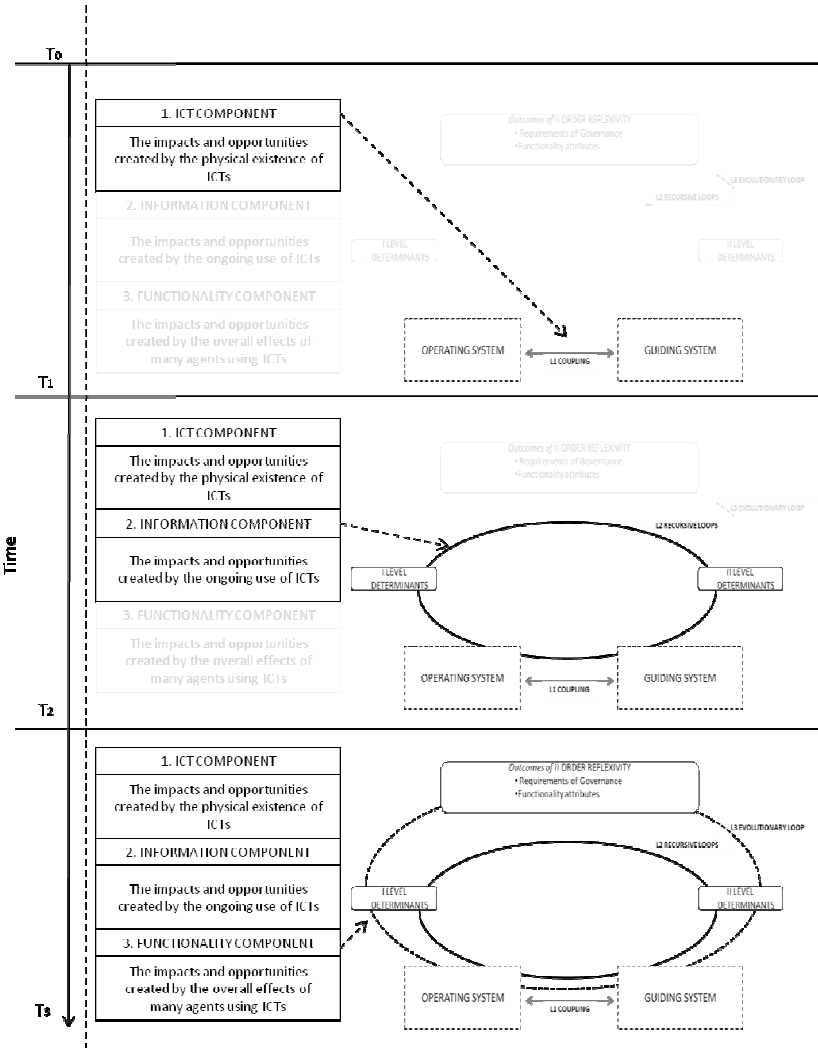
T0

1. ICT COMPONENT

The impacts and opportunities created by the physical existence of ICTs

2. INFORMATION COMPONENT

The impacts and opportunities created by the ongoing use of ICTs

3. FUNCTIONALITY COMPONENT

The impacts and opportunities created by the overall effects of many agents using ICTs

Outcomes of II ORDER REFLEXIVITY
• Requirements of Governance
• Functionality attributes

L3 EVOLUTIONARY LOOP

L2 RECURSIVE LOOPS

I LEVEL DETERMINANTS

II LEVEL DETERMINANTS

OPERATING SYSTEM

L1 COUPLING

GUIDING SYSTEM

T1

Time

1. ICT COMPONENT

The impacts and opportunities created by the physical existence of ICTs

2. INFORMATION COMPONENT

The impacts and opportunities created by the ongoing use of ICTs

3. FUNCTIONALITY COMPONENT

The impacts and opportunities created by the overall effects of many agents using ICTs

Outcomes of II ORDER REFLEXIVITY
• Requirements of Governance
• Functionality attributes

L3 EVOLUTIONARY LOOP

L2 RECURSIVE LOOPS

I LEVEL DETERMINANTS

II LEVEL DETERMINANTS

OPERATING SYSTEM

L1 COUPLING

GUIDING SYSTEM

T2

1. ICT COMPONENT

The impacts and opportunities created by the physical existence of ICTs

2. INFORMATION COMPONENT

The impacts and opportunities created by the ongoing use of ICTs

3. FUNCTIONALITY COMPONENT

The impacts and opportunities created by the overall effects of many agents using ICTs

Outcomes of II ORDER REFLEXIVITY
• Requirements of Governance
• Functionality attributes

L3 EVOLUTIONARY LOOP

L2 RECURSIVE LOOPS

I LEVEL DETERMINANTS

II LEVEL DETERMINANTS

OPERATING SYSTEM

L1 COUPLING

GUIDING SYSTEM

T3